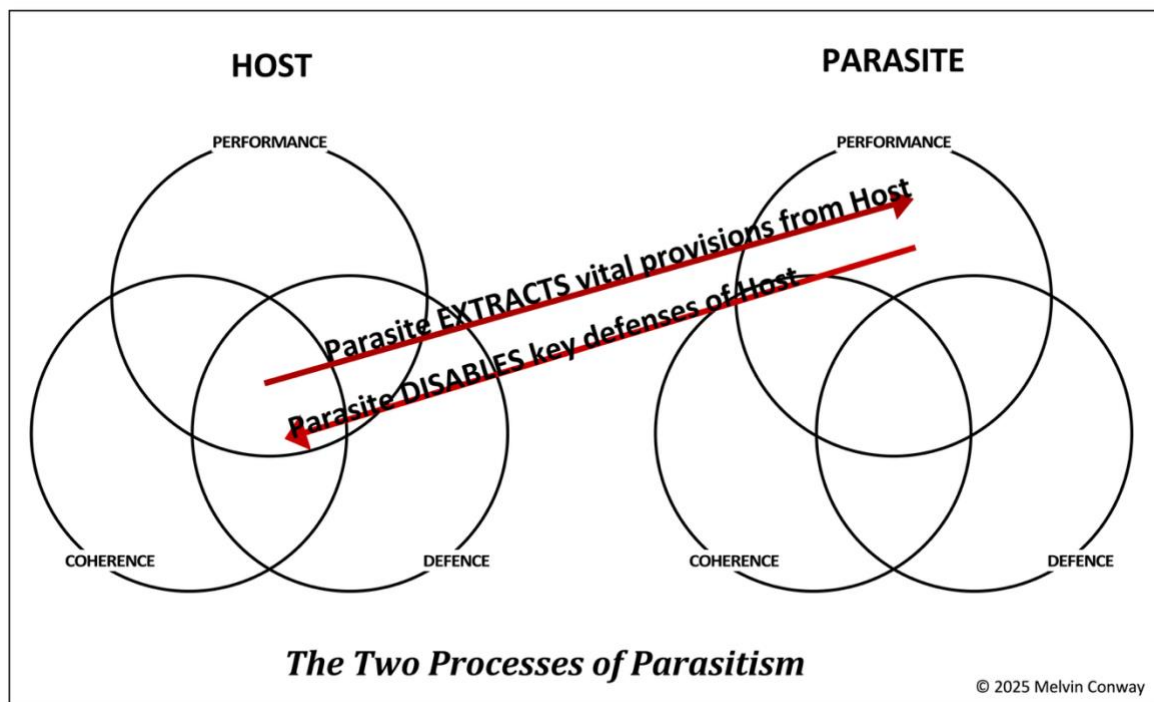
HOST

PARASITE

PERFORMANCE

COHERENCE

DEFENCE

PERFORMANCE

COHERENCE

DEFENCE

Parasite EXTRACTS vital provisions from Host

Parasite DISABLES key defenses of Host

The Two Processes of Parasitism

© 2025 Melvin Conway